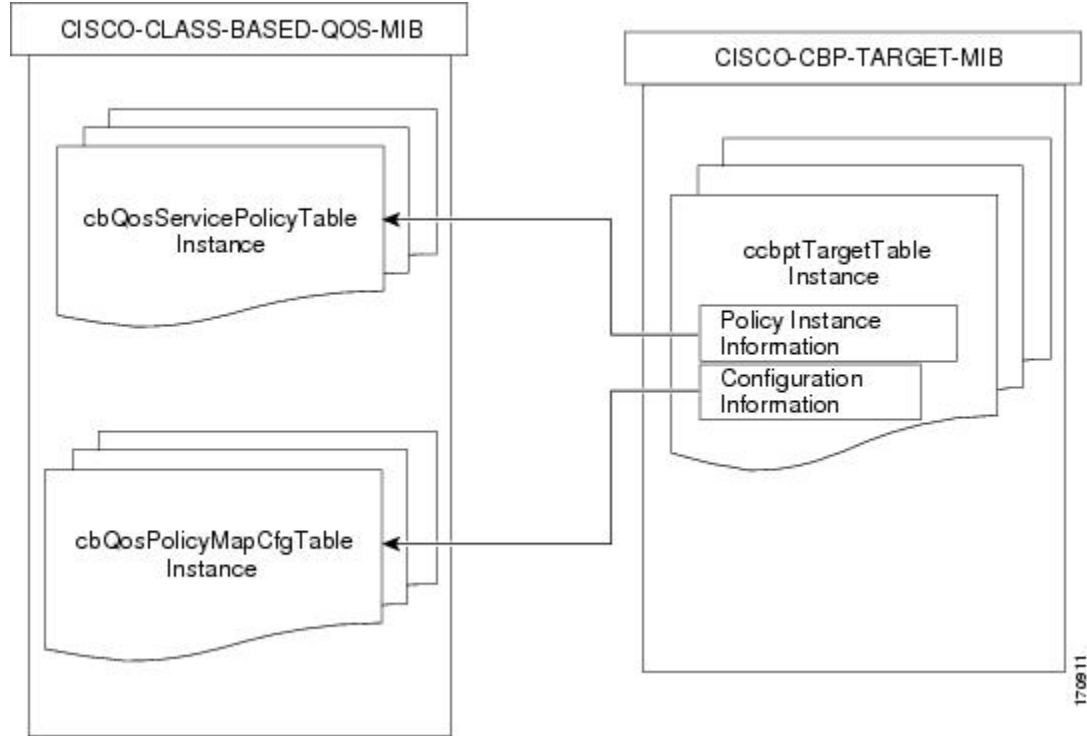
CISCO-CLASS-BASED-QOS-MIB

cbQosServicePolicyTable Instance

cbQosPolicyMapCfgTable Instance

CISCO-CBP-TARGET-MIB

ccbptTargetTable Instance

Policy Instance Information

Configuration Information

170911